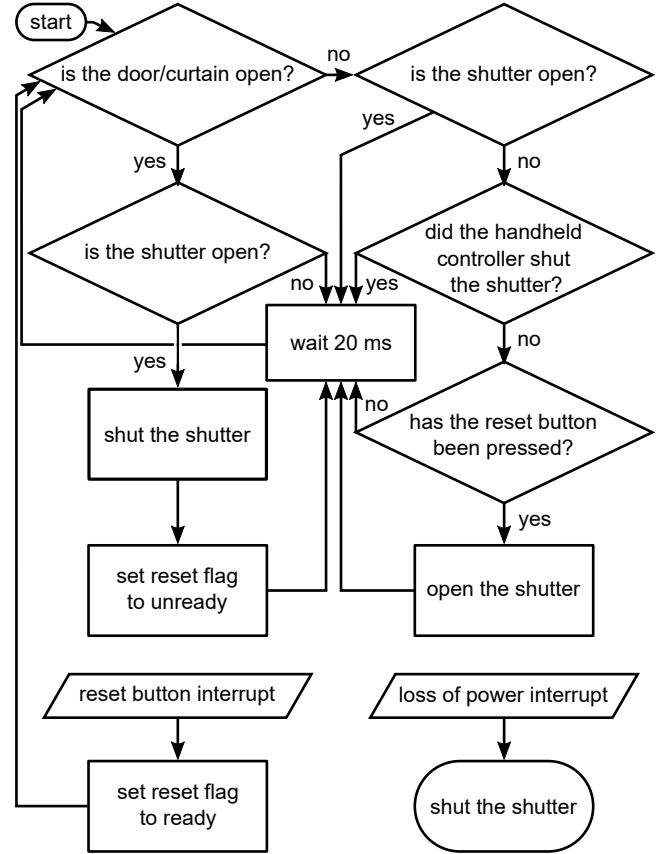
start

is the door/curtain open?

no

is the shutter open?

yes

yes

no

is the shutter open?

did the handheld controller shut the shutter?

no

yes

wait 20 ms

no

yes

no

shut the shutter

has the reset button been pressed?

yes

set reset flag to unready

open the shutter

reset button interrupt

loss of power interrupt

set reset flag to ready

shut the shutter